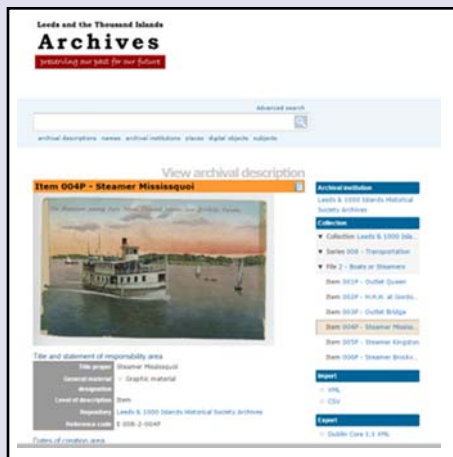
Leeds and the Thousand Islands
Archives
preserving our past for our future

Advanced search

archival descriptions names archival institutions places digital objects subjects

View archival description

Item 004P - Steamer Mississquoi

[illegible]

Title and statement of responsibility area

| Title proper | Steamer Mississquoi |
|---|---|
| General material designation | Graphic material |
| Level of description | Item |
| Repository | Leeds & 1000 Islands Historical Society Archives |
| Reference code | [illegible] |

Dates of creation area

Archival institution
Leeds & 1000 Islands Historical Society Archives

Collection
Collection Leeds & 1000 Isla...
Series 008 - Transportation
File 2 - Boats or Steamers
Item 001P - Outlet Queen
Item 002P - H.M.H. at Gords...
Item 003P - Outlet Bridge
Item 004P - Steamer Missis...
Item 005P - Steamer Kingston
Item 006P - Steamer Brockv...

Import
XML
CSV

Export
Dublin Core 1.1 XML